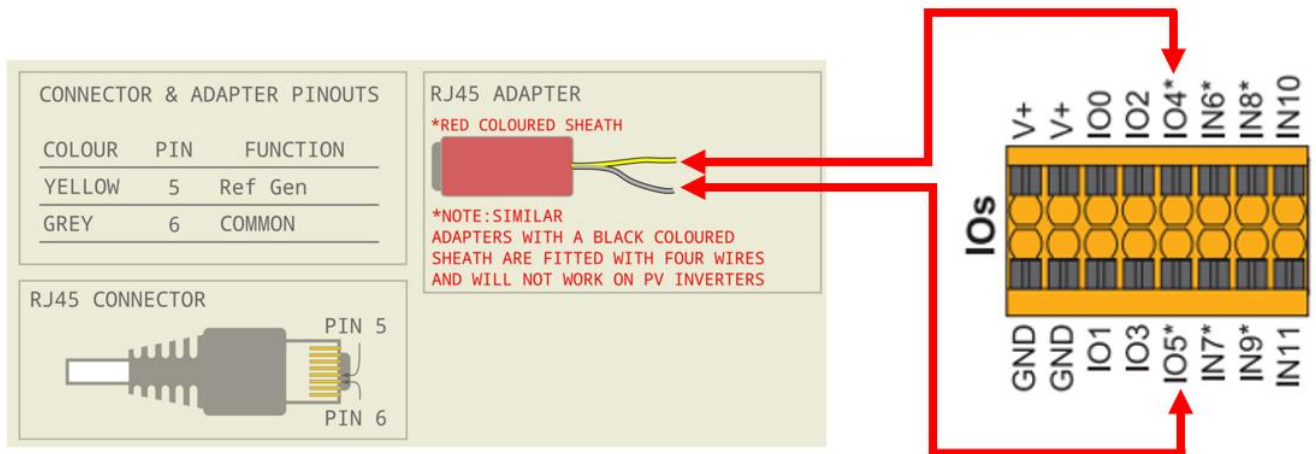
CONNECTOR & ADAPTER PINOUTS

| COLOUR | PIN | FUNCTION |
|---|---|---|
| YELLOW | 5 | Ref Gen |
| GREY | 6 | COMMON |

RJ45 CONNECTOR

PIN 5

PIN 6

RJ45 ADAPTER

*RED COLOURED SHEATH

*NOTE:SIMILAR ADAPTERS WITH A BLACK COLOURED SHEATH ARE FITTED WITH FOUR WIRES AND WILL NOT WORK ON PV INVERTERS

V+ V+ IO0 IO2 IO4* IN6* IN8* IN10

IOs

GND GND IO1 IO3 IO5* IN7* IN9* IN11